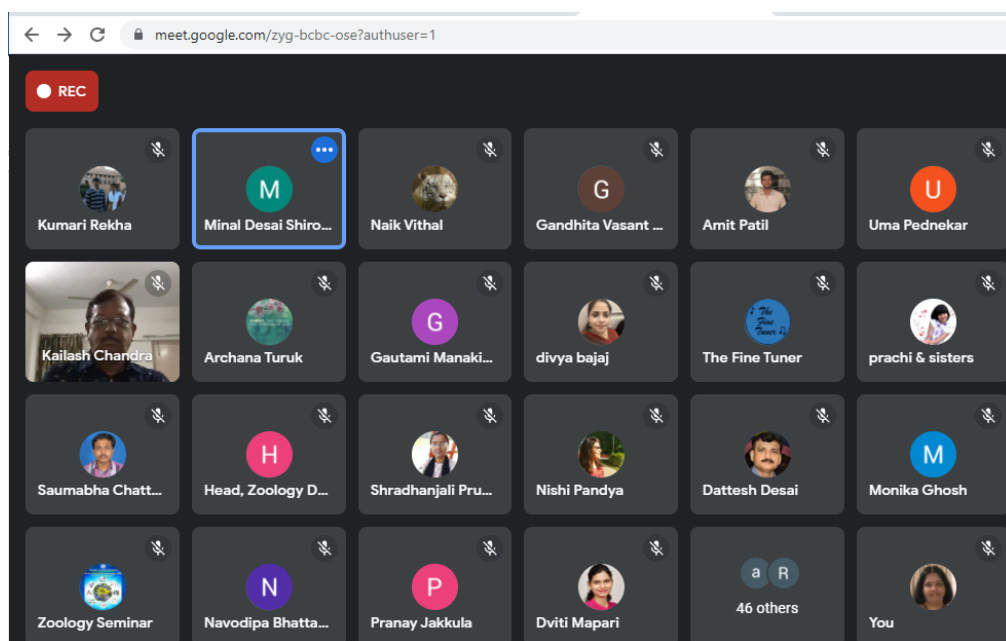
meet.google.com/zyg-bcbc-ose?authuser=1

REC

Kumari Rekha

M
Minal Desai Shiro...

Naik Vithal

G
Gandhita Vasant ...

Amit Patil

U
Uma Pednekar

Kailash Chandra

Archana Turuk

G
Gautami Manaki...

divya bajaj

The Fine Tuner

The Fine Tuner

prachi & sisters

Saumabha Chatt...

H
Head, Zoology D...

Shradhanjali Pru...

Nishi Pandya

Dattesh Desai

M
Monika Ghosh

Zoology Seminar

N
Navodipa Bhatta...

P
Pranay Jakkula

Dviti Mapari

a R
46 others

You